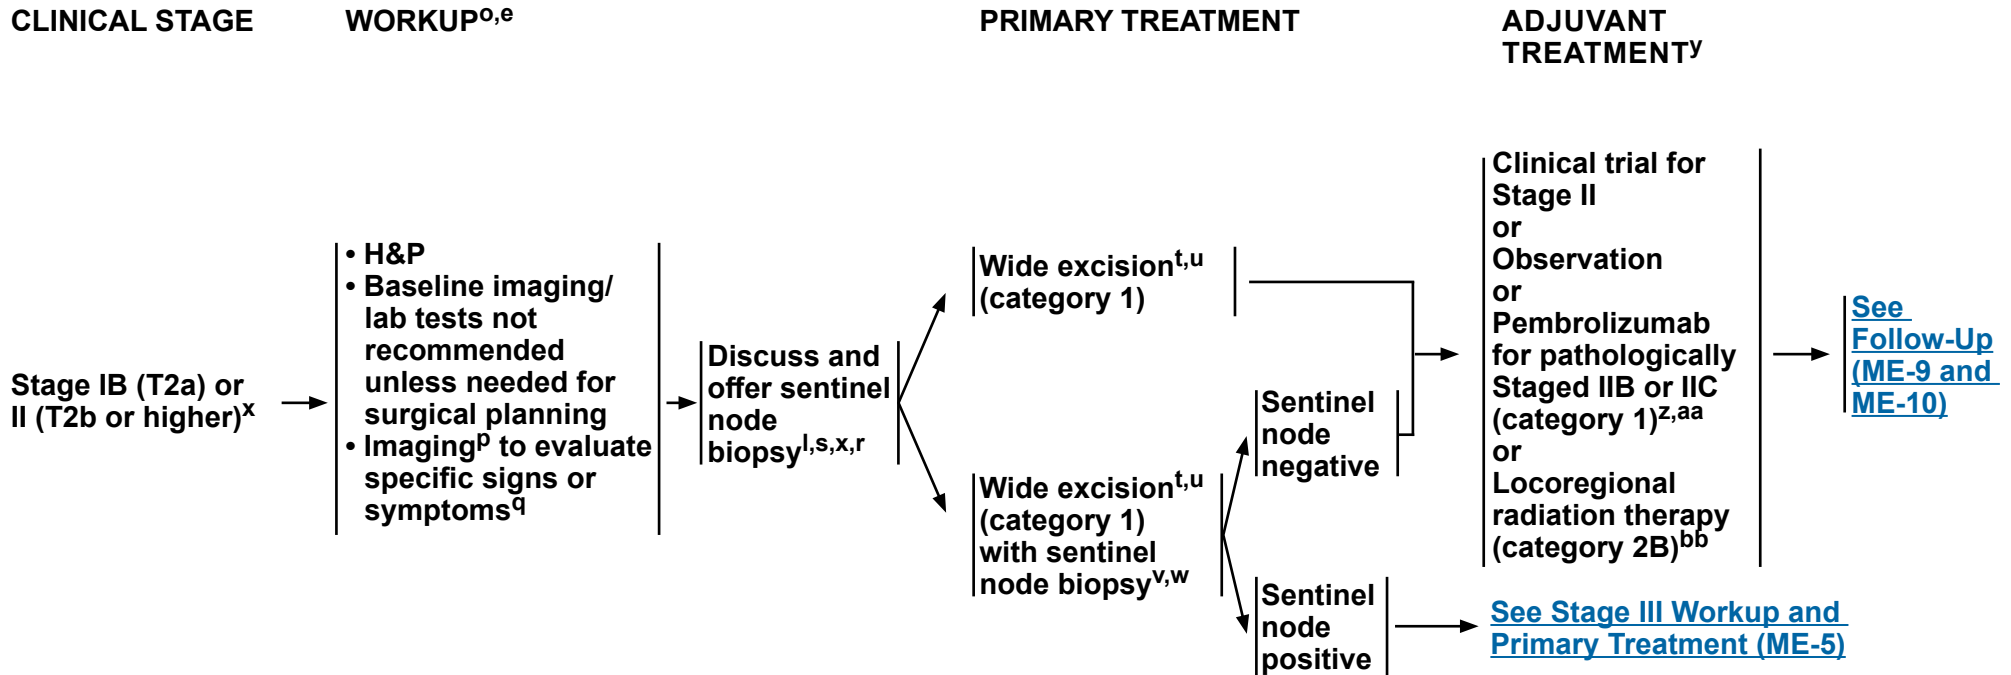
CLINICAL STAGE

WORKUP$^{o,e}$

PRIMARY TREATMENT

ADJUVANT TREATMENT$^{y}$

Stage IB (T2a) or II (T2b or higher)$^{x}$

• H&P
• Baseline imaging/ lab tests not recommended unless needed for surgical planning
• Imaging$^{p}$ to evaluate specific signs or symptoms$^{q}$

Discuss and offer sentinel node biopsy$^{l,s,x,r}$

Wide excision$^{t,u}$ (category 1)

Wide excision$^{t,u}$ (category 1) with sentinel node biopsy$^{v,w}$

Sentinel node negative

Sentinel node positive

Clinical trial for Stage II
or
Observation
or
Pembrolizumab for pathologically Staged IIB or IIC (category 1)$^{z,aa}$
or
Locoregional radiation therapy (category 2B)$^{bb}$

See Follow-Up (ME-9 and ME-10)

See Stage III Workup and Primary Treatment (ME-5)